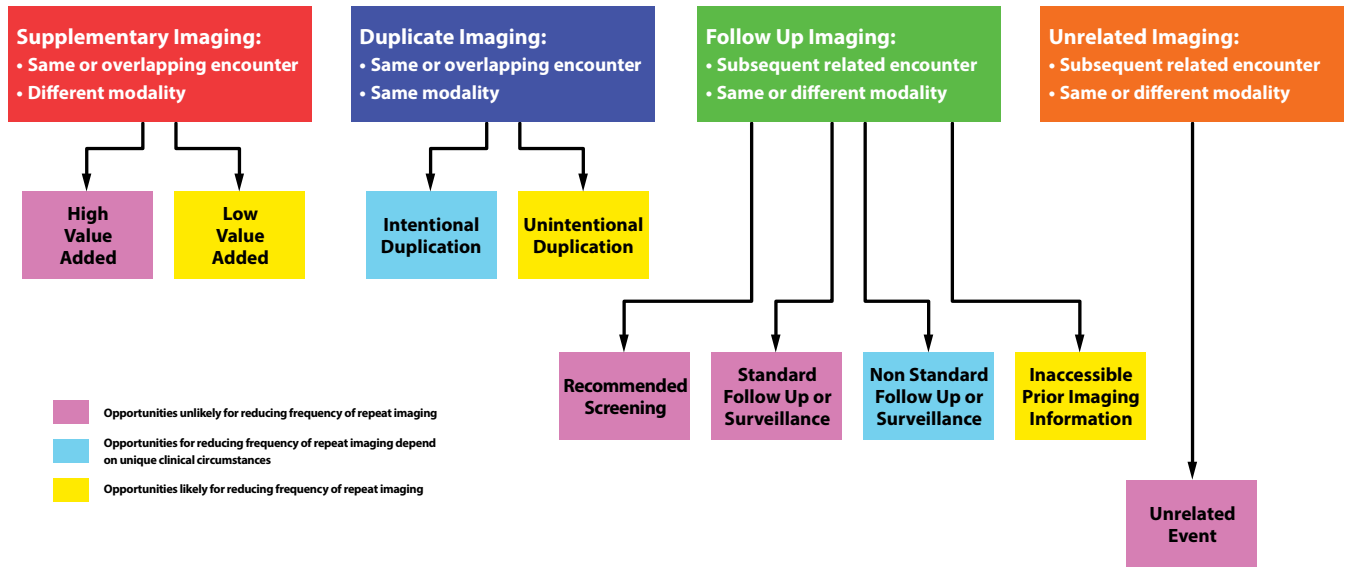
Supplementary Imaging:
• Same or overlapping encounter
• Different modality

High Value Added

Low Value Added

Duplicate Imaging:
• Same or overlapping encounter
• Same modality

Intentional Duplication

Unintentional Duplication

Follow Up Imaging:
• Subsequent related encounter
• Same or different modality

Recommended Screening

Standard Follow Up or Surveillance

Non Standard Follow Up or Surveillance

Inaccessible Prior Imaging Information

Unrelated Imaging:
• Subsequent related encounter
• Same or different modality

Unrelated Event

Opportunities unlikely for reducing frequency of repeat imaging

Opportunities for reducing frequency of repeat imaging depend on unique clinical circumstances

Opportunities likely for reducing frequency of repeat imaging